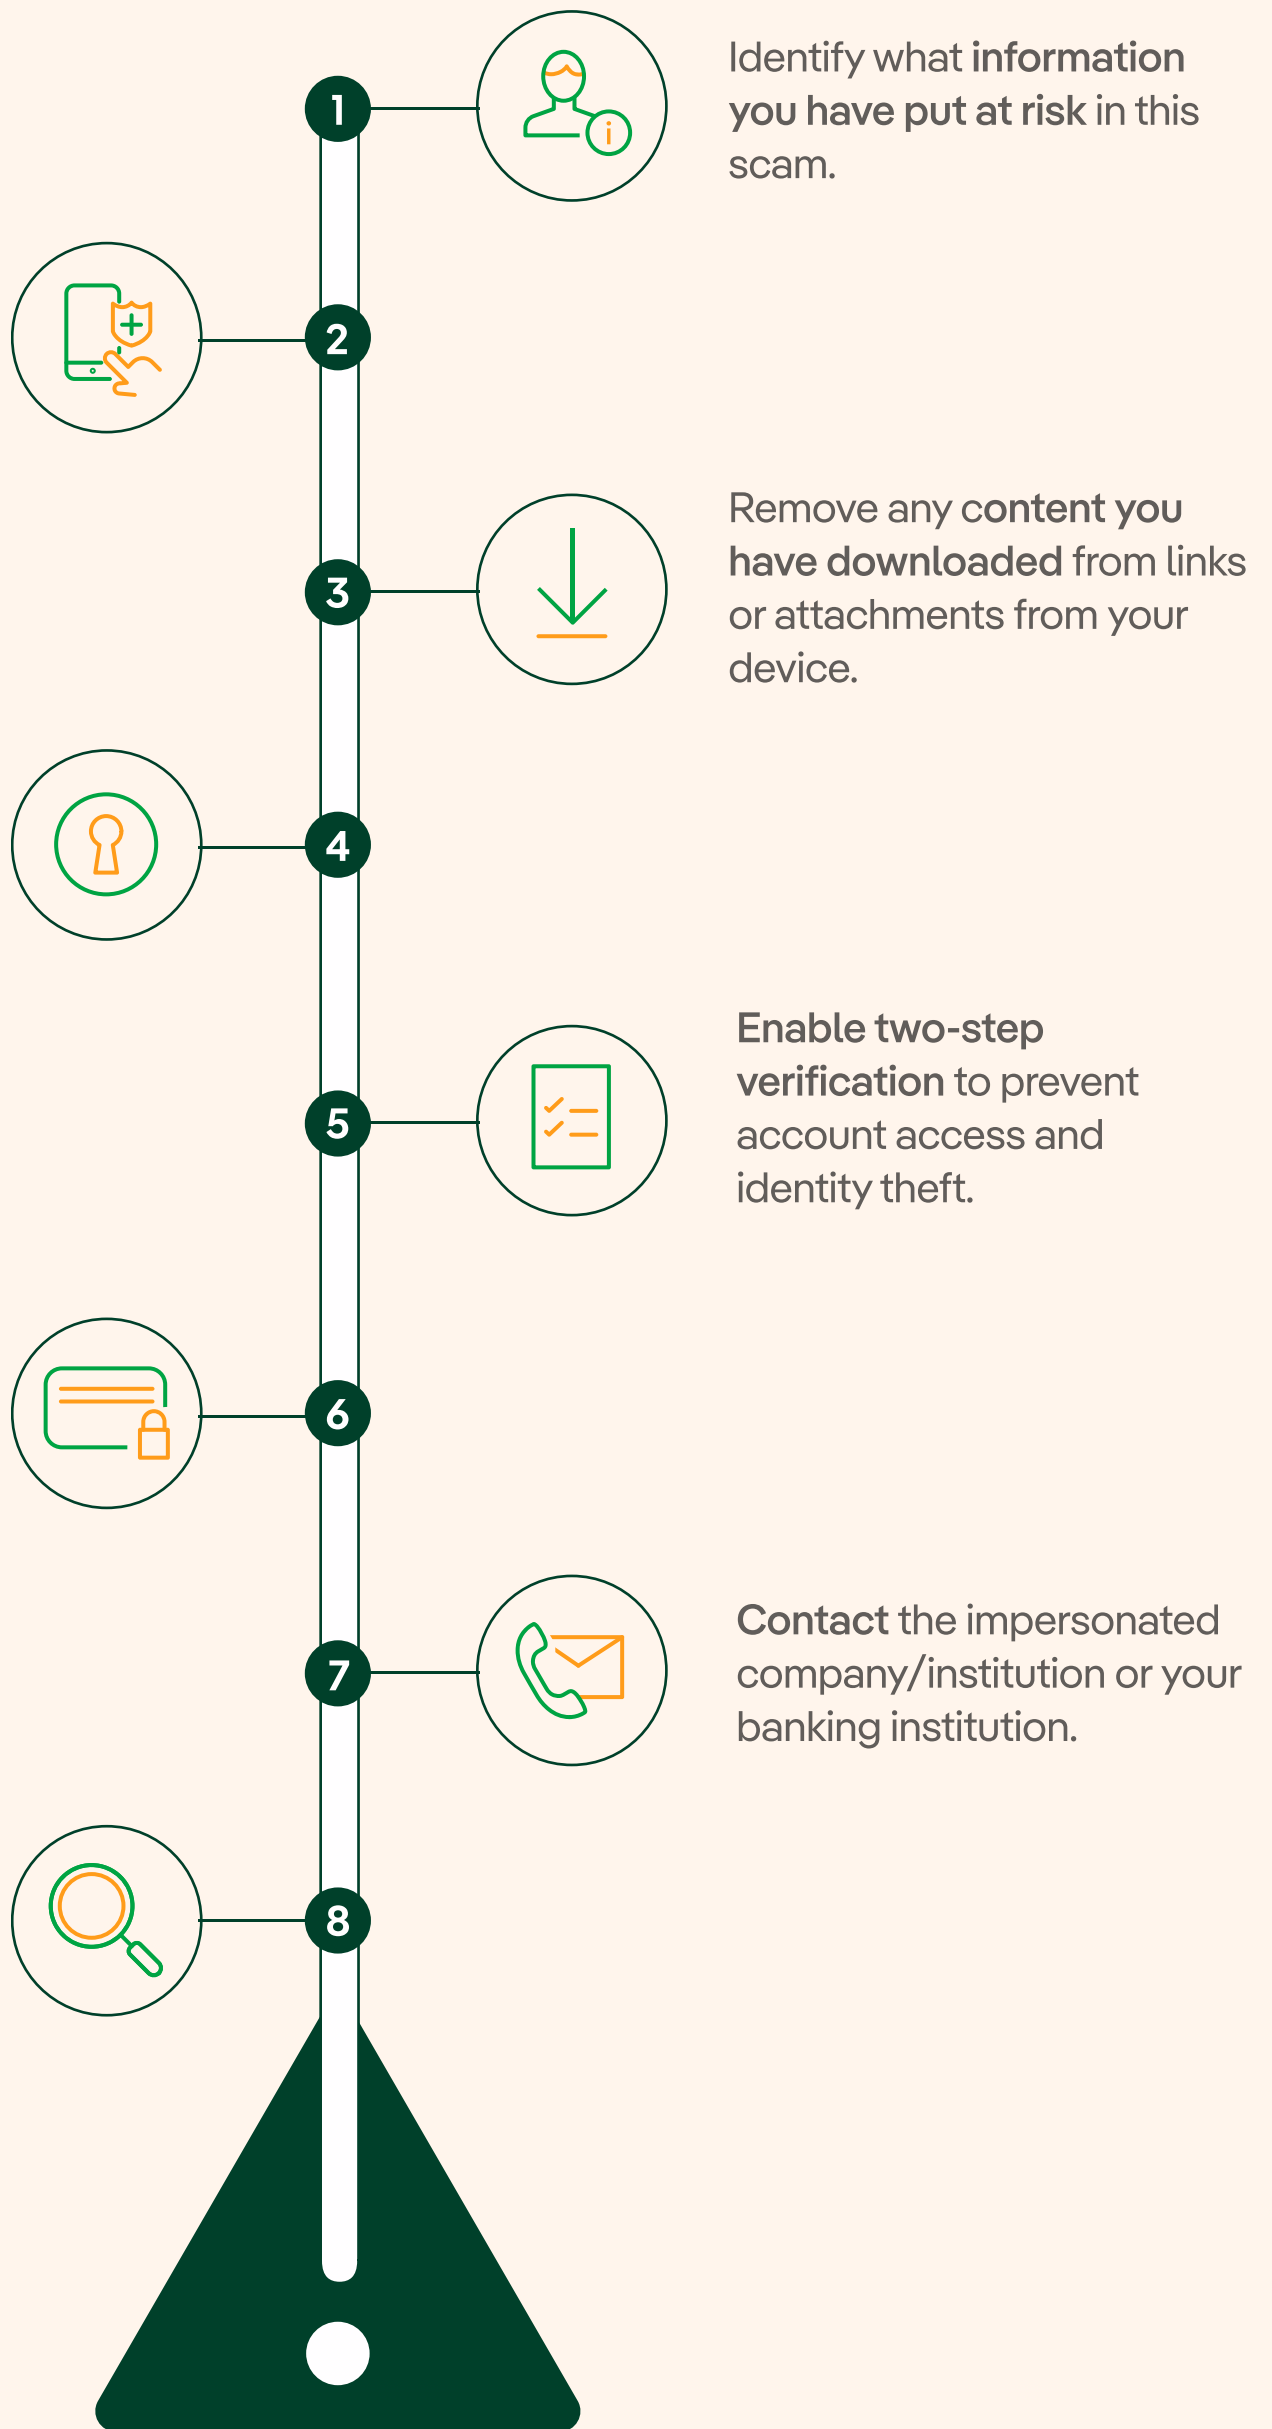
1

Identify what information you have put at risk in this scam.

2

3

Remove any content you have downloaded from links or attachments from your device.

4

5

Enable two-step verification to prevent account access and identity theft.

6

7

Contact the impersonated company/institution or your banking institution.

8